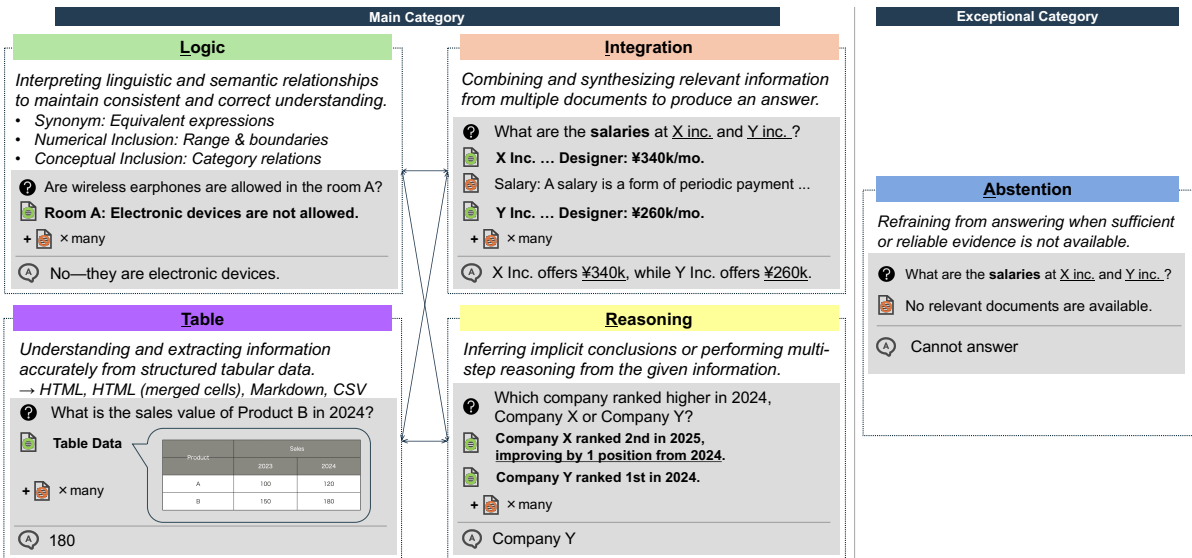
Main Category

Exceptional Category

Logic

Interpreting linguistic and semantic relationships to maintain consistent and correct understanding.
• Synonym: Equivalent expressions
• Numerical Inclusion: Range & boundaries
• Conceptual Inclusion: Category relations

Are wireless earphones are allowed in the room A?

Room A: Electronic devices are not allowed.

+ × many

No—they are electronic devices.

Integration

Combining and synthesizing relevant information from multiple documents to produce an answer.

What are the salaries at X inc. and Y inc. ?

X Inc. … Designer: ¥340k/mo.

Salary: A salary is a form of periodic payment ...

Y Inc. … Designer: ¥260k/mo.

+ × many

X Inc. offers ¥340k, while Y Inc. offers ¥260k.

Abstention

Refraining from answering when sufficient or reliable evidence is not available.

What are the salaries at X inc. and Y inc. ?

No relevant documents are available.

Cannot answer

Table

Understanding and extracting information accurately from structured tabular data.
→ HTML, HTML (merged cells), Markdown, CSV

What is the sales value of Product B in 2024?

Table Data

| Product | Sales 2023 | Sales 2024 |
|---|---|---|
| A | 100 | 120 |
| B | 150 | 180 |

+ × many

180

Reasoning

Inferring implicit conclusions or performing multi-step reasoning from the given information.

Which company ranked higher in 2024, Company X or Company Y?

Company X ranked 2nd in 2025, improving by 1 position from 2024.

Company Y ranked 1st in 2024.

+ × many

Company Y